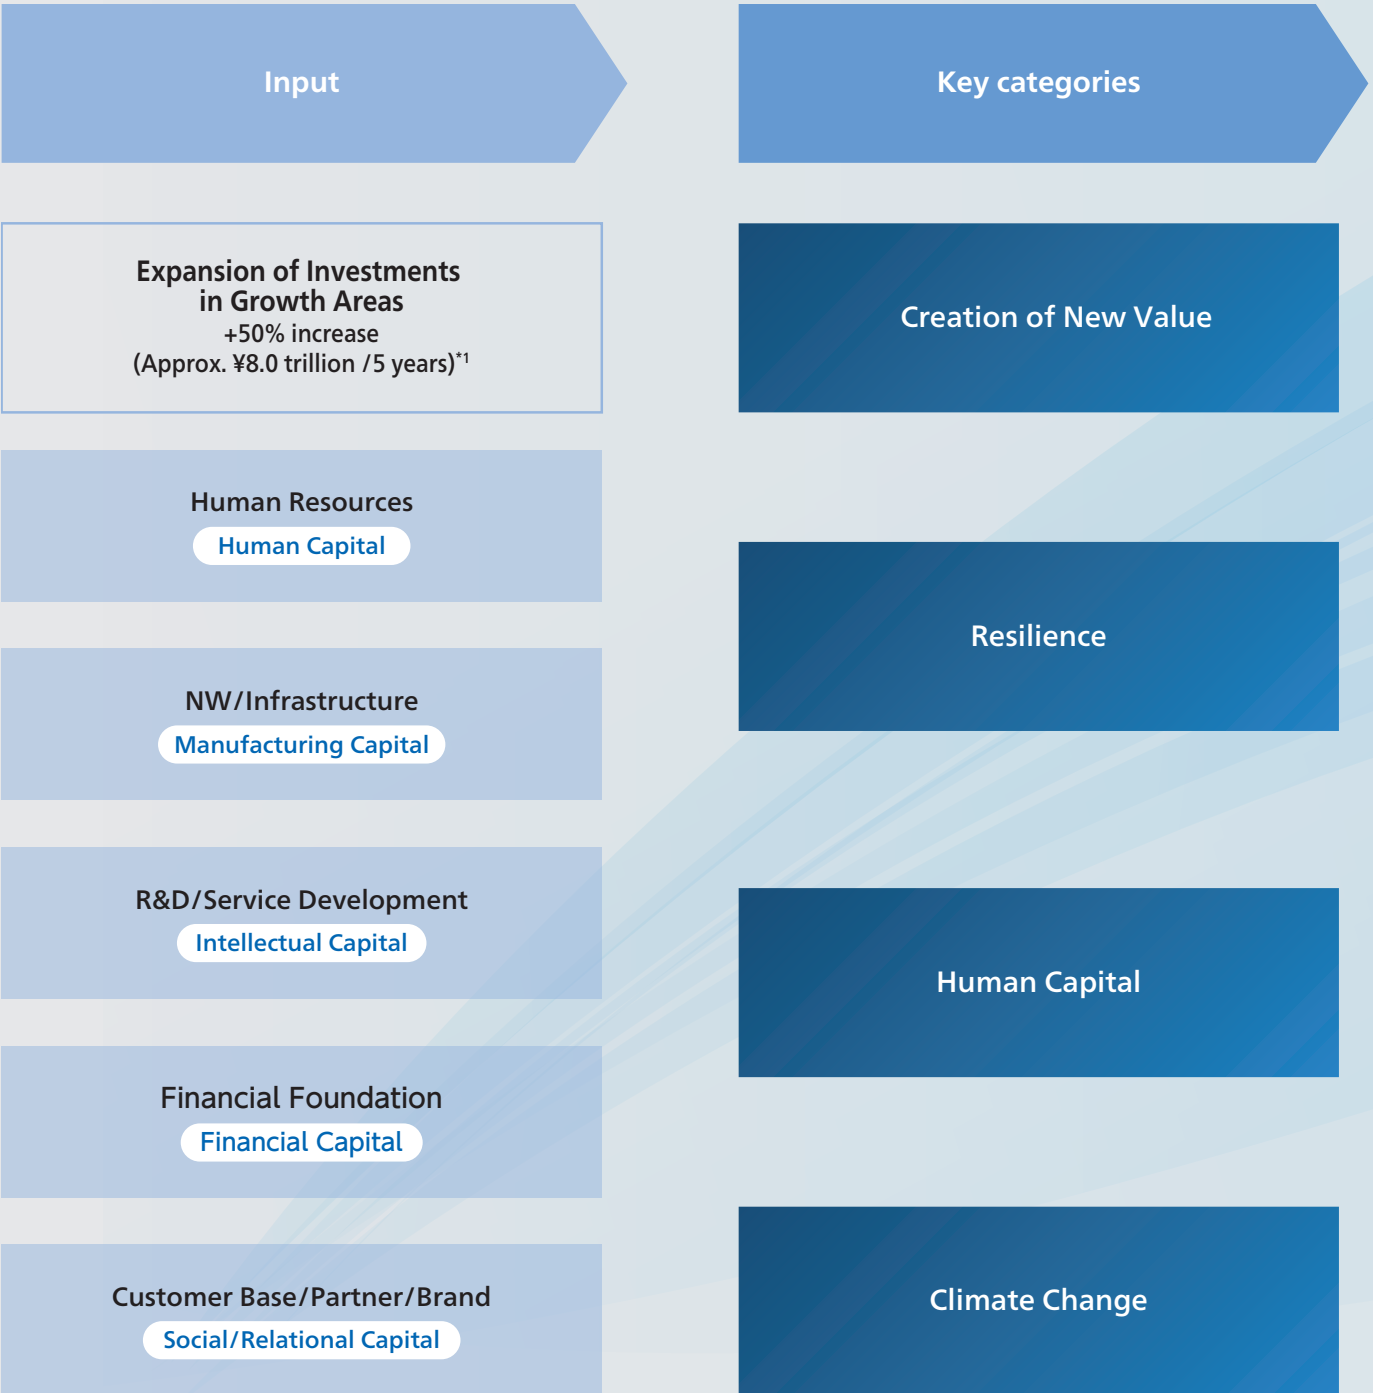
Input

Key categories

Expansion of Investments in Growth Areas
+50% increase
(Approx. ¥8.0 trillion /5 years)$^{*1}$

Creation of New Value

Human Resources
Human Capital

Resilience

NW/Infrastructure
Manufacturing Capital

R&D/Service Development
Intellectual Capital

Human Capital

Financial Foundation
Financial Capital

Customer Base/Partner/Brand
Social/Relational Capital

Climate Change